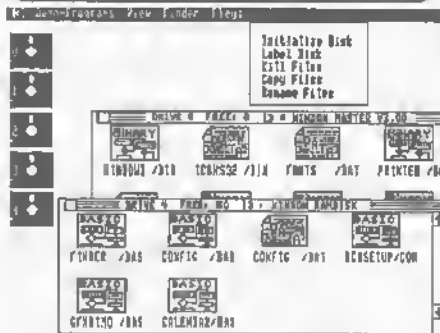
Demo-Programs View Finder Files

Initialize Disk
Label Disk
Kill Files
Copy Files
Rename Files

DRIVE 0 FREE: 0 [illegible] WINDOW MASTER V5.00

BINARY
WINDOW1 /DIR
ICONS32 /DIR
FONTS /DAT
PRINTER /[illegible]

DRIVE 4 FREE: 50 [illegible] WINDOW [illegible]

BASIC
FINDER /BAS
CONFIG /BAS
CONFIG /DAT
BENSETUP/COM
GRAPHIC /BAS
CALENDAR/BAS